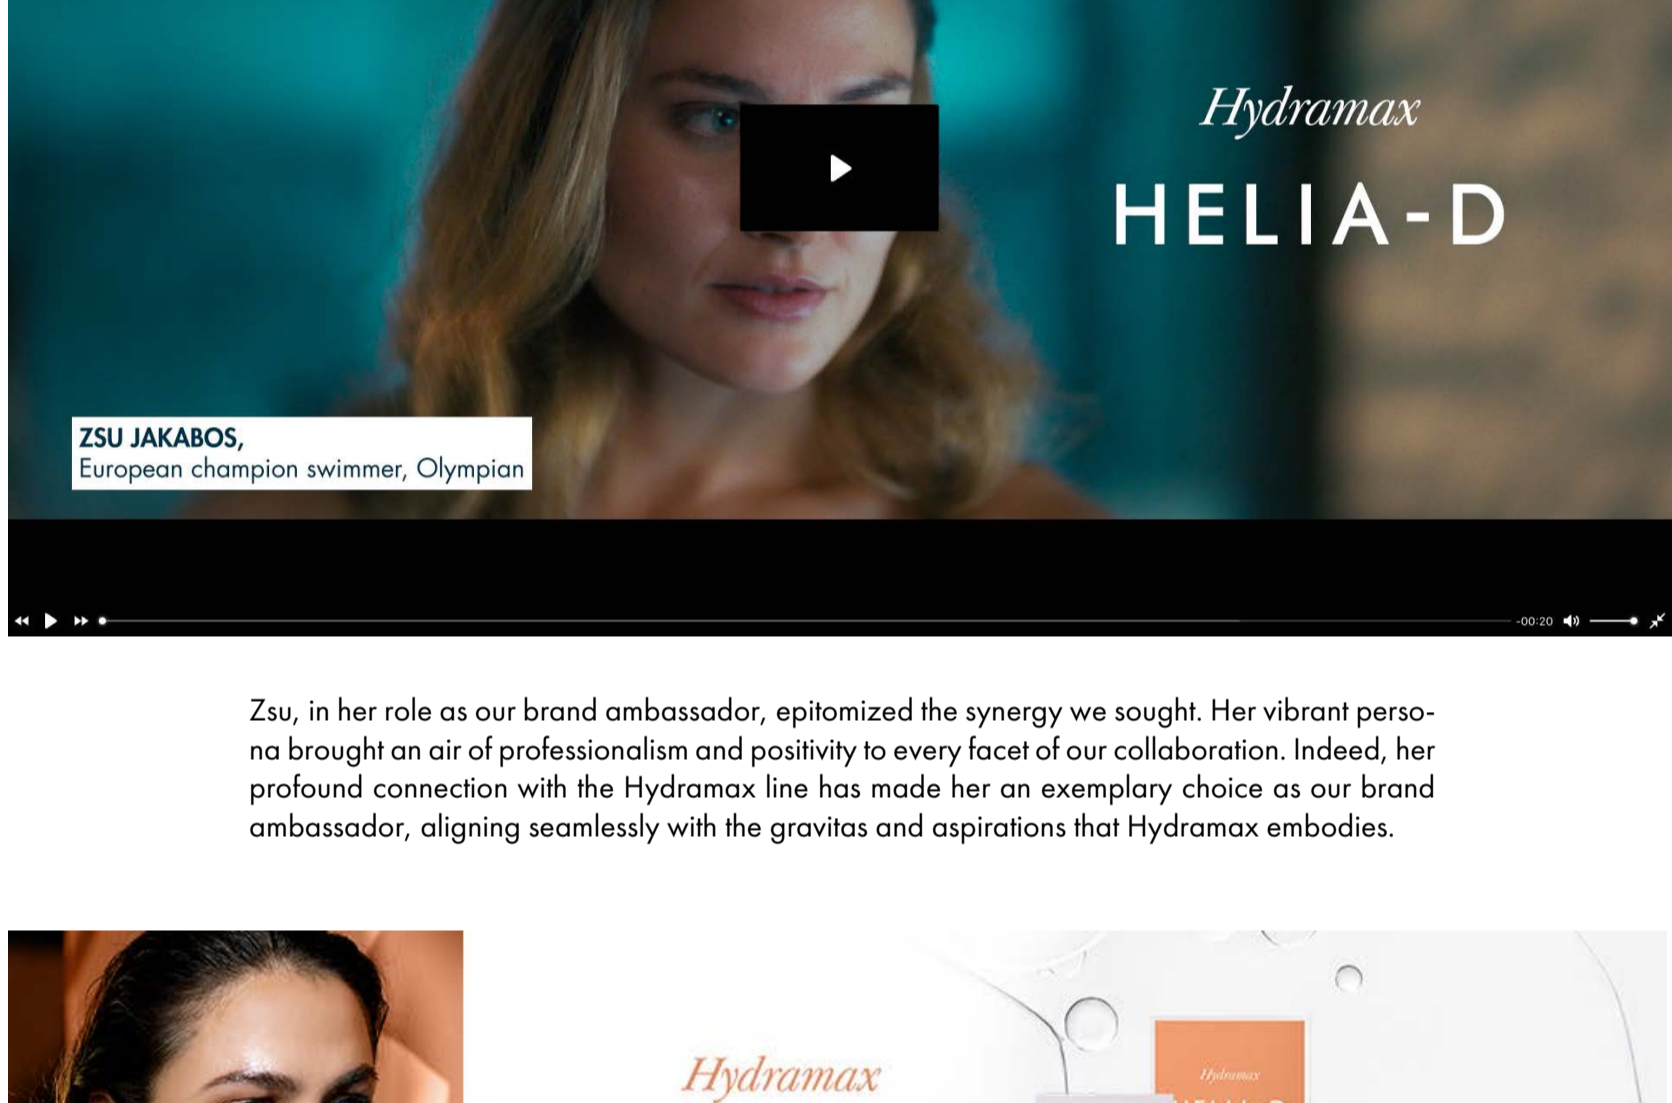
Hydramax

HELIA-D

ZSU JAKABOS,
European champion swimmer, Olympian

-00:20

Zsu, in her role as our brand ambassador, epitomized the synergy we sought. Her vibrant persona brought an air of professionalism and positivity to every facet of our collaboration. Indeed, her profound connection with the Hydramax line has made her an exemplary choice as our brand ambassador, aligning seamlessly with the gravitas and aspirations that Hydramax embodies.

Hydramax

Hydramax